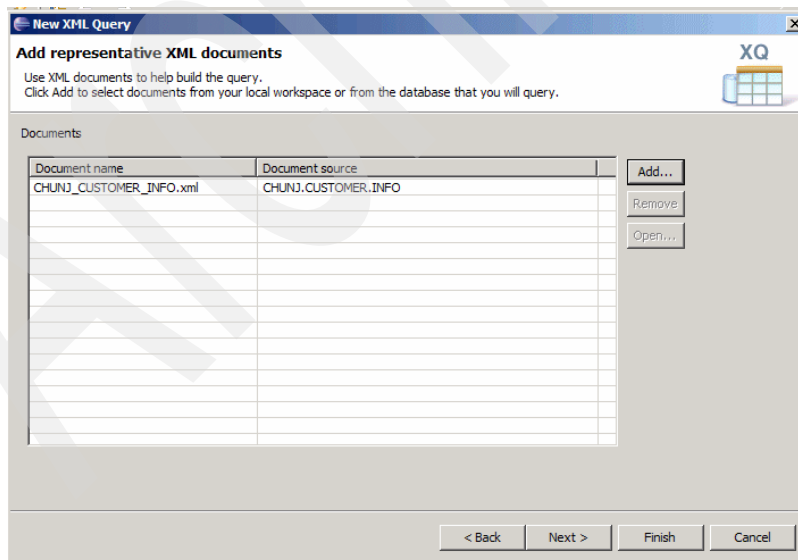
New XML Query

Add representative XML documents

Use XML documents to help build the query.
Click Add to select documents from your local workspace or from the database that you will query.

XQ

Documents

| Document name | Document source |
|---|---|
| CHUNJ_CUSTOMER_INFO.xml | CHUNJ.CUSTOMER.INFO |

Add...

Remove

Open...

< Back

Next >

Finish

Cancel